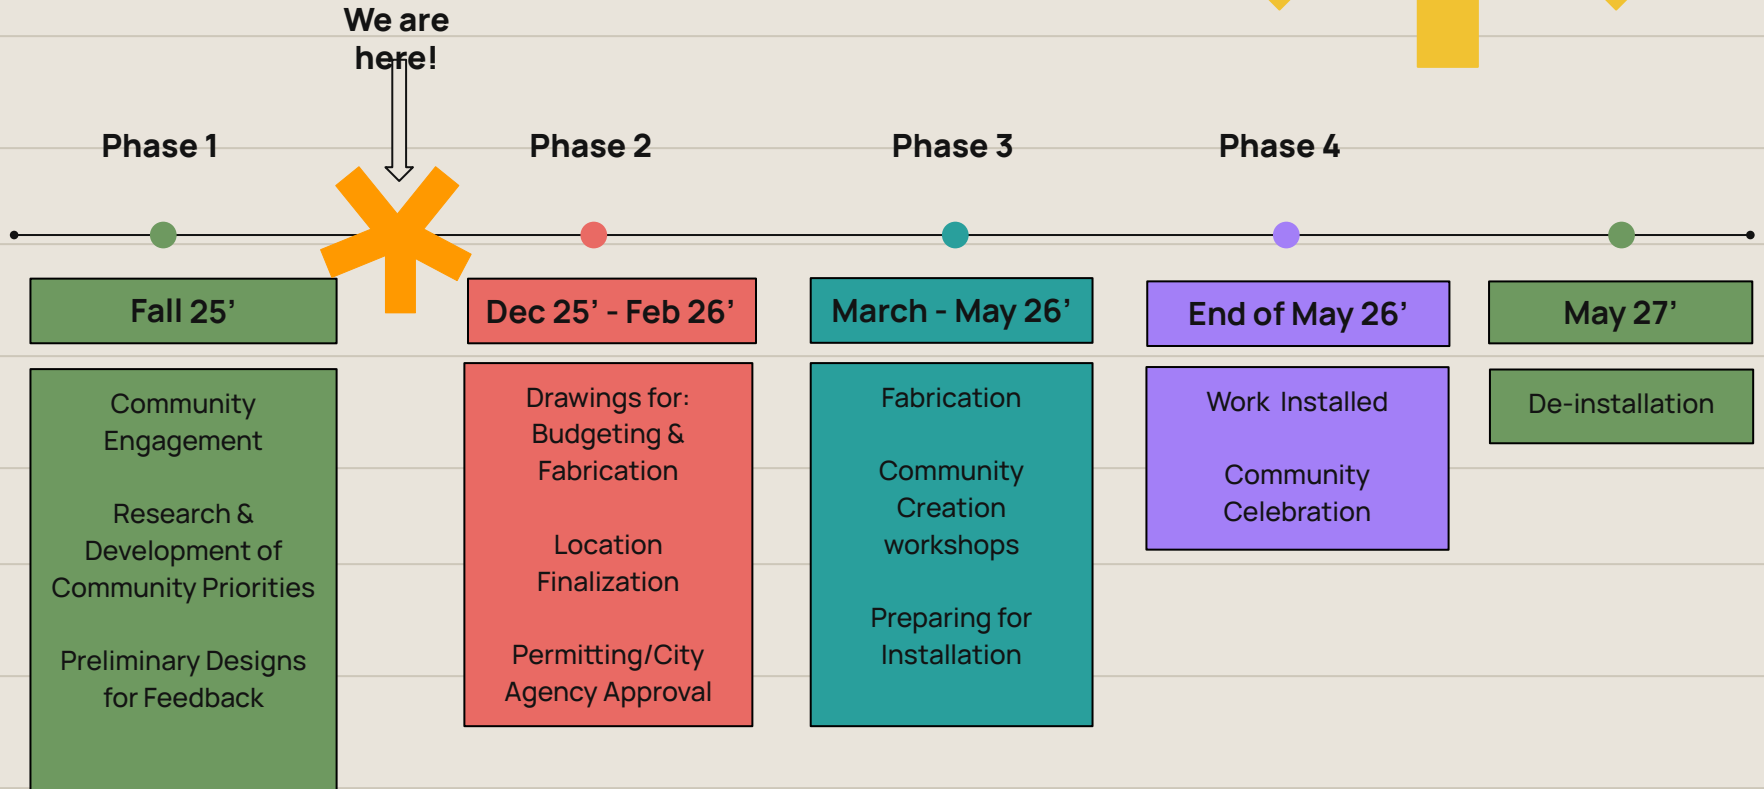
We are here!

Phase 1

Phase 2

Phase 3

Phase 4

Fall 25’

Dec 25’ - Feb 26’

March - May 26’

End of May 26’

May 27’

Community Engagement

Research & Development of Community Priorities

Preliminary Designs for Feedback

Drawings for: Budgeting & Fabrication

Location Finalization

Permitting/City Agency Approval

Fabrication

Community Creation workshops

Preparing for Installation

Work Installed

Community Celebration

De-installation